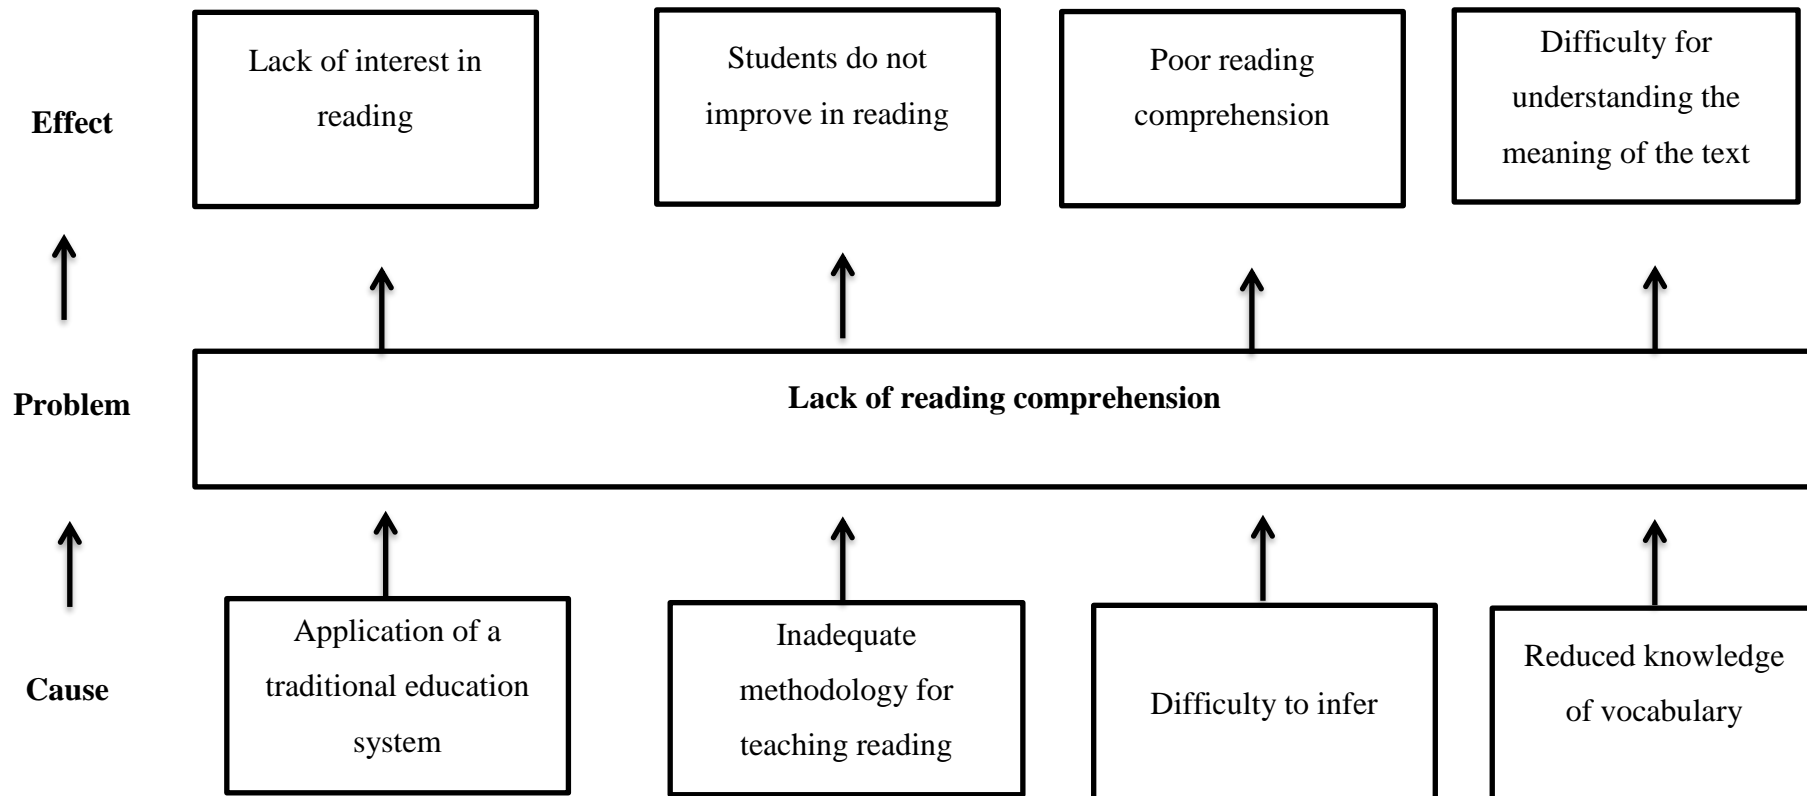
Effect

Lack of interest in reading

Students do not improve in reading

Poor reading comprehension

Difficulty for understanding the meaning of the text

Problem

Lack of reading comprehension

Cause

Application of a traditional education system

Inadequate methodology for teaching reading

Difficulty to infer

Reduced knowledge of vocabulary